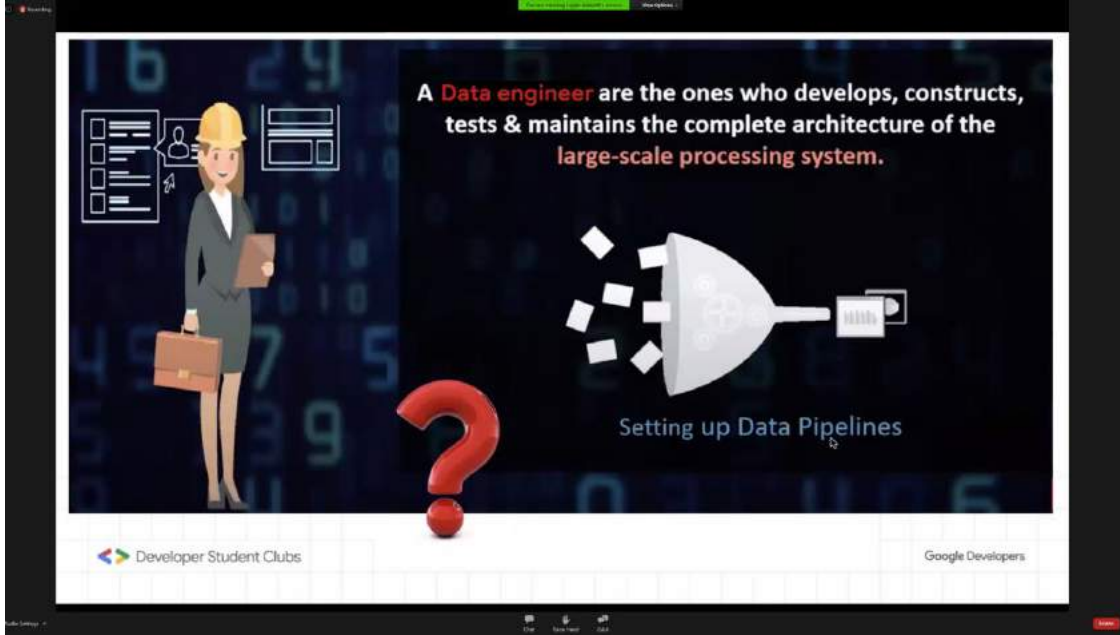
Recording

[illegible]

View Options

A Data engineer are the ones who develops, constructs, tests & maintains the complete architecture of the large-scale processing system.

Setting up Data Pipelines

Developer Student Clubs

Google Developers

Audio Settings

Chat

Raise Hand

Q&A

Leave